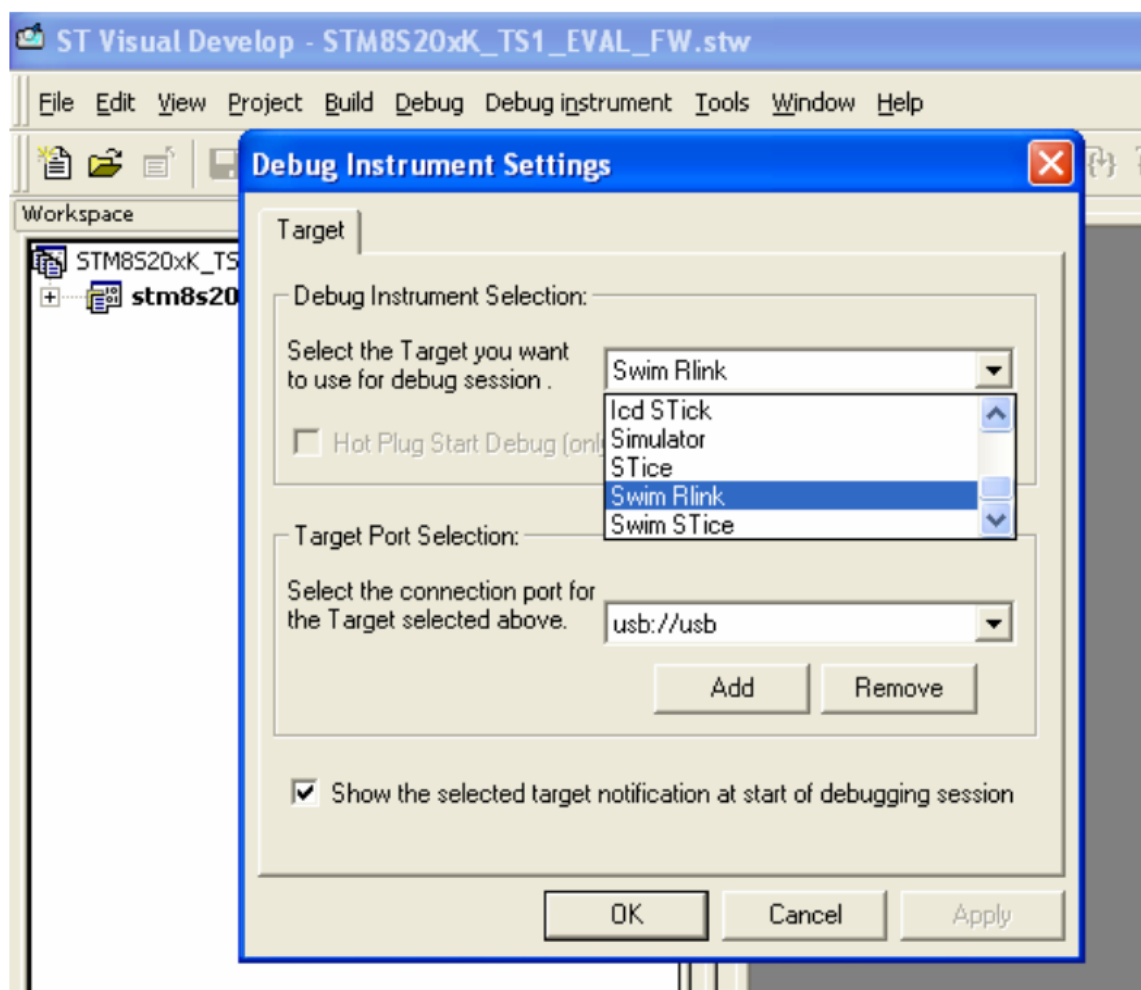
ST Visual Develop - STM8S20xK_TS1_EVAL_FW.stw

File Edit View Project Build Debug Debug instrument Tools Window Help

Workspace

STM8S20xK_TS

stm8s20

Debug Instrument Settings

Target

Debug Instrument Selection:

Select the Target you want to use for debug session .

Swim Rlink

Icd STick
Simulator
STice
Swim Rlink
Swim STice

Hot Plug Start Debug (onl

Target Port Selection:

Select the connection port for the Target selected above.

usb://usb

Add

Remove

Show the selected target notification at start of debugging session

OK

Cancel

Apply